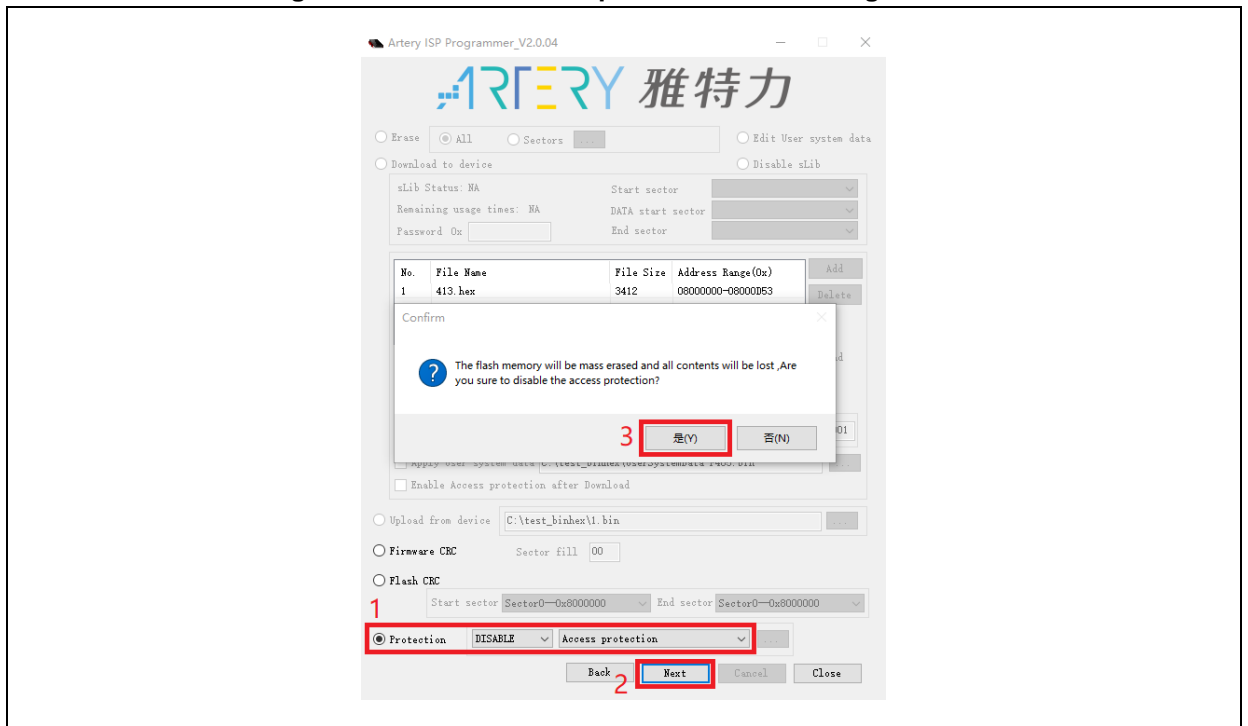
Artery ISP Programmer_V2.0.04

ARTERY 雅特力

Erase All Sectors ...

Edit User system data

Download to device

Disable sLib

sLib Status: NA

Start sector

Remaining usage times: NA

DATA start sector

Password 0x

End sector

| No. | File Name | File Size | Address Range(0x) |
|---|---|---|---|
| 1 | 413.hex | 3412 | 08000000-08000D53 |

Add

Delete

Confirm

The flash memory will be mass erased and all contents will be lost ,Are you sure to disable the access protection?

3

是(Y)

否(N)

Apply user system data C:\test_binhex\UserSystemData F403.bin

Enable Access protection after Download

Upload from device C:\test_binhex\1.bin ...

Firmware CRC Sector fill 00

Flash CRC

Start sector Sector0—0x8000000 End sector Sector0—0x8000000

1

Protection DISABLE Access protection ...

Back Next Cancel Close

2